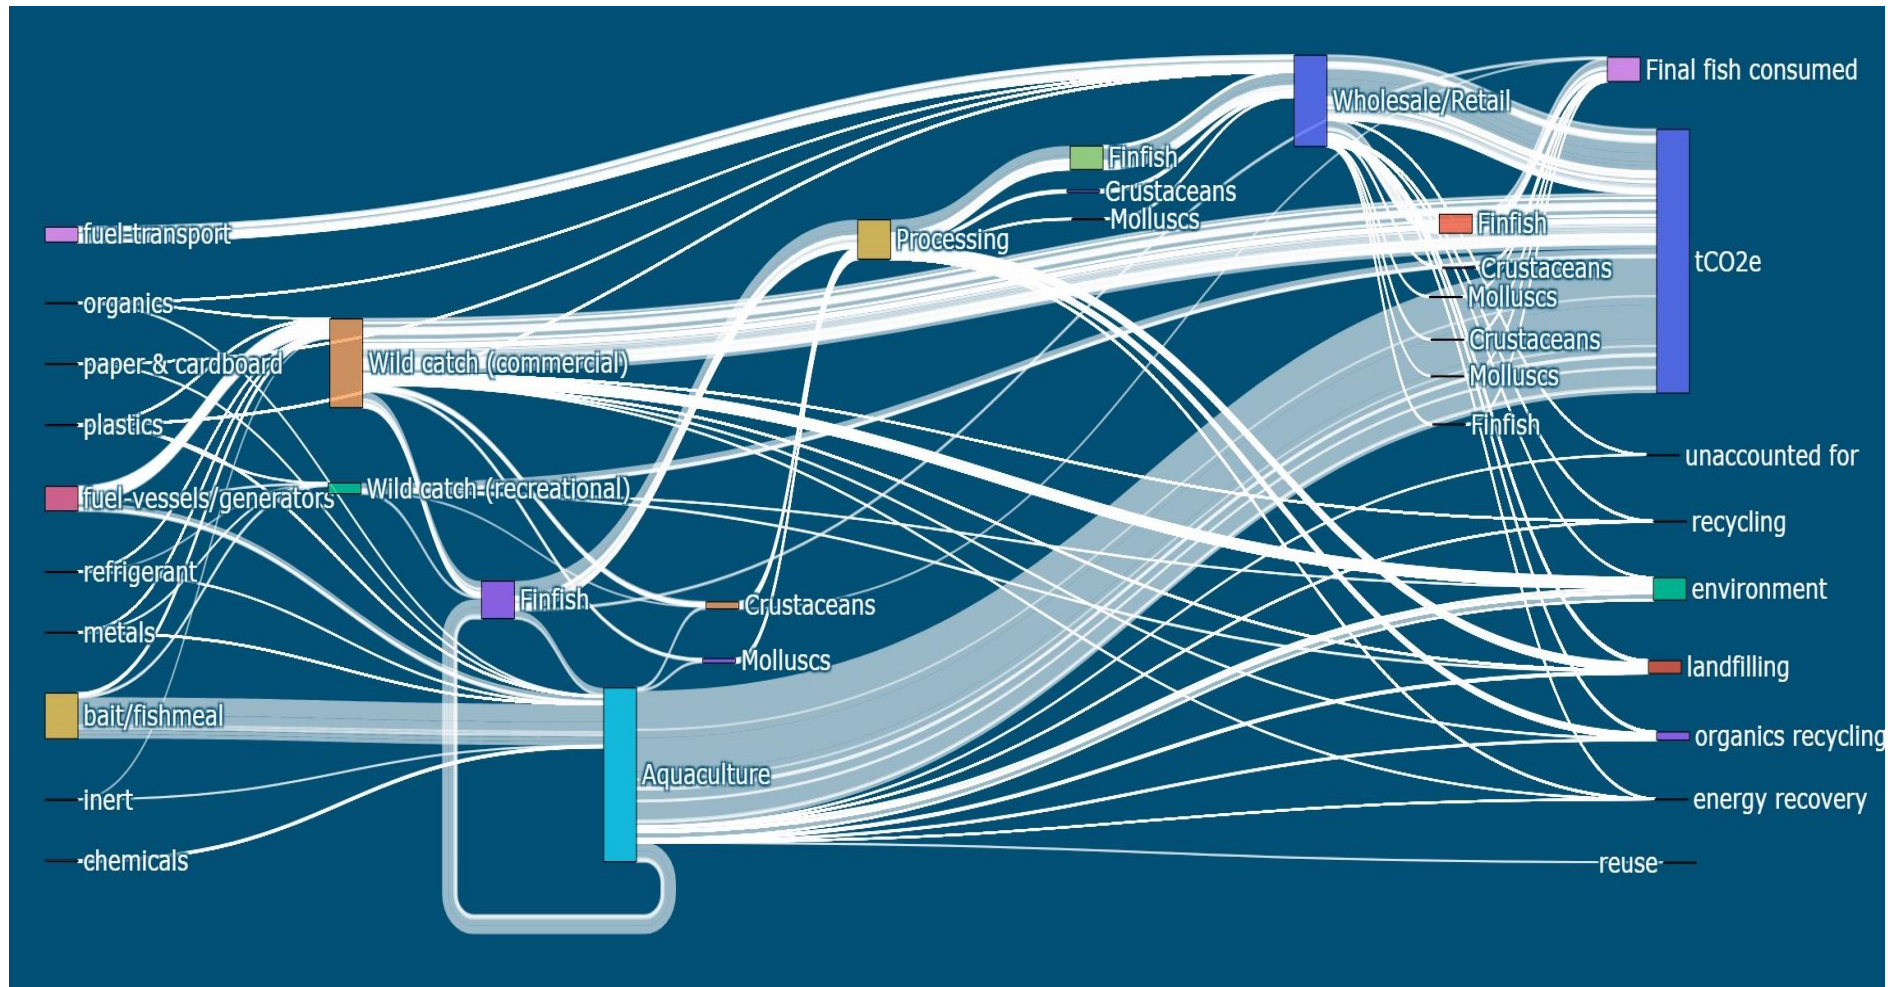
fuel-transport
organics
paper-&-cardboard
plastics
fuel-vessels/generators
refrigerant
metals
bait/fishmeal
inert
chemicals
Wild catch (commercial)
Wild catch (recreational)
Finfish
Aquaculture
Crustaceans
Molluscs
Processing
Finfish
Crustaceans
Molluscs
Wholesale/Retail
Finfish
Crustaceans
Molluscs
Crustaceans
Molluscs
Finfish
Final fish consumed
tCO2e
unaccounted for
recycling
environment
landfilling
organics recycling
energy recovery
reuse